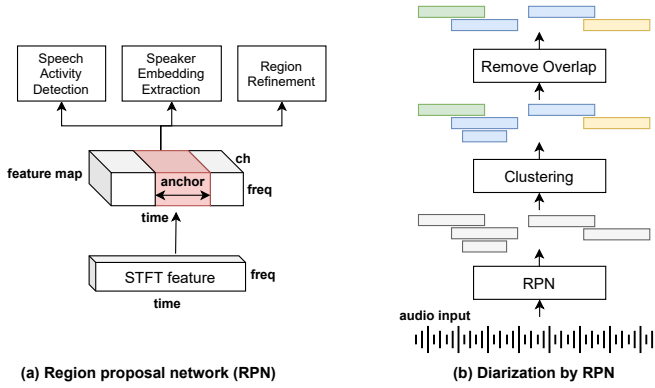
Speech Activity Detection

Speaker Embedding Extraction

Region Refinement

feature map

ch

anchor

freq

time

STFT feature

freq

time

(a) Region proposal network (RPN)

Remove Overlap

Clustering

RPN

audio input

(b) Diarization by RPN